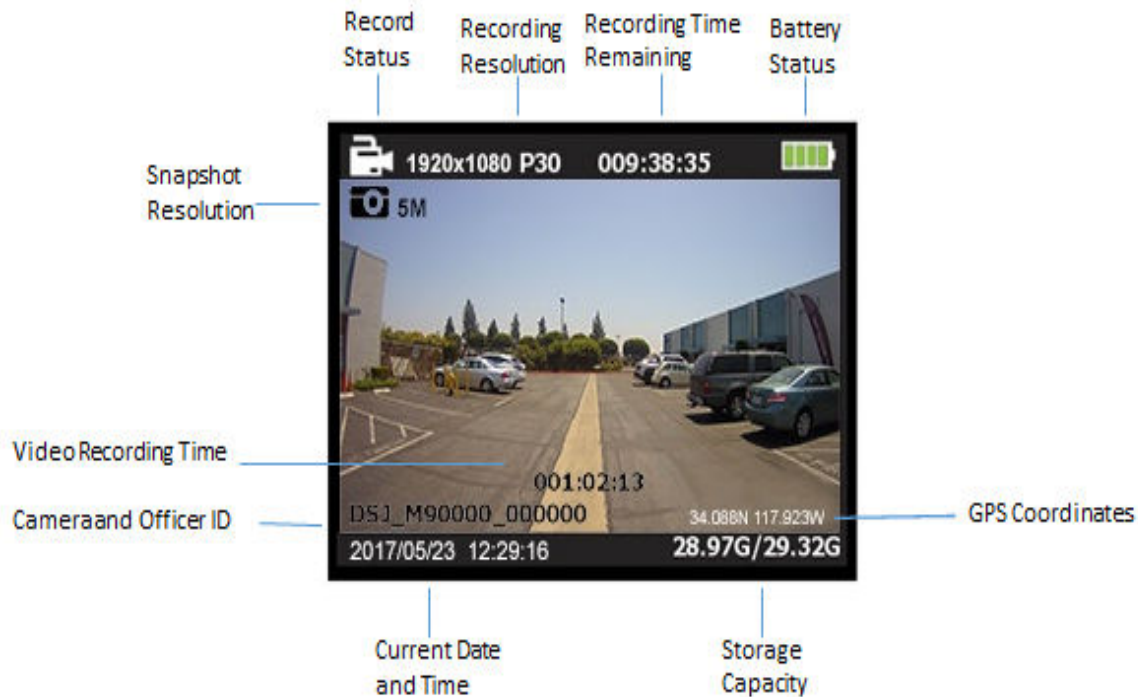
Record Status

Recording Resolution

Recording Time Remaining

Battery Status

Snapshot Resolution

1920x1080 P30

009:38:35

5M

Video Recording Time

001:02:13

Cameraand Officer ID

DSJ_M90000_000000

34.088N 117.923W

GPS Coordinates

2017/05/23 12:29:16

28.97G/29.32G

Current Date and Time

Storage Capacity